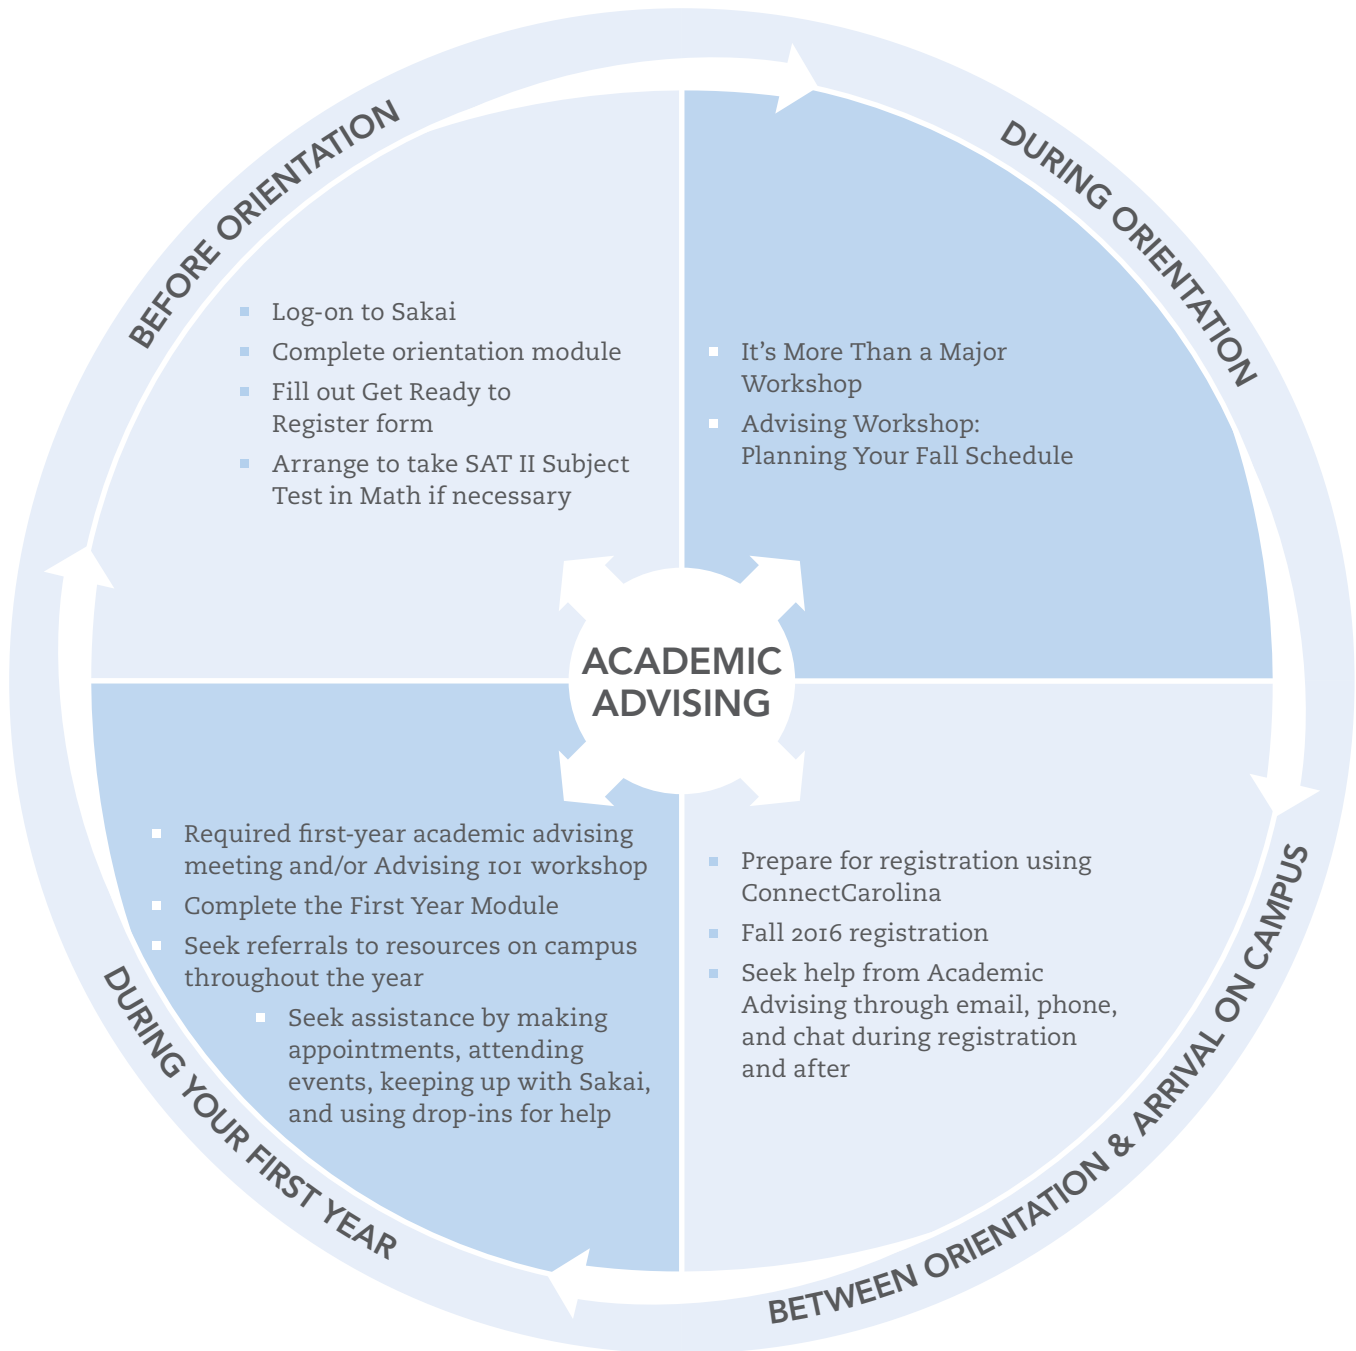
BEFORE ORIENTATION

Log-on to Sakai
Complete orientation module
Fill out Get Ready to Register form
Arrange to take SAT II Subject Test in Math if necessary

DURING ORIENTATION

It's More Than a Major Workshop
Advising Workshop: Planning Your Fall Schedule

ACADEMIC ADVISING

Required first-year academic advising meeting and/or Advising 101 workshop
Complete the First Year Module
Seek referrals to resources on campus throughout the year
Seek assistance by making appointments, attending events, keeping up with Sakai, and using drop-ins for help

DURING YOUR FIRST YEAR

Prepare for registration using ConnectCarolina
Fall 2016 registration
Seek help from Academic Advising through email, phone, and chat during registration and after

BETWEEN ORIENTATION & ARRIVAL ON CAMPUS